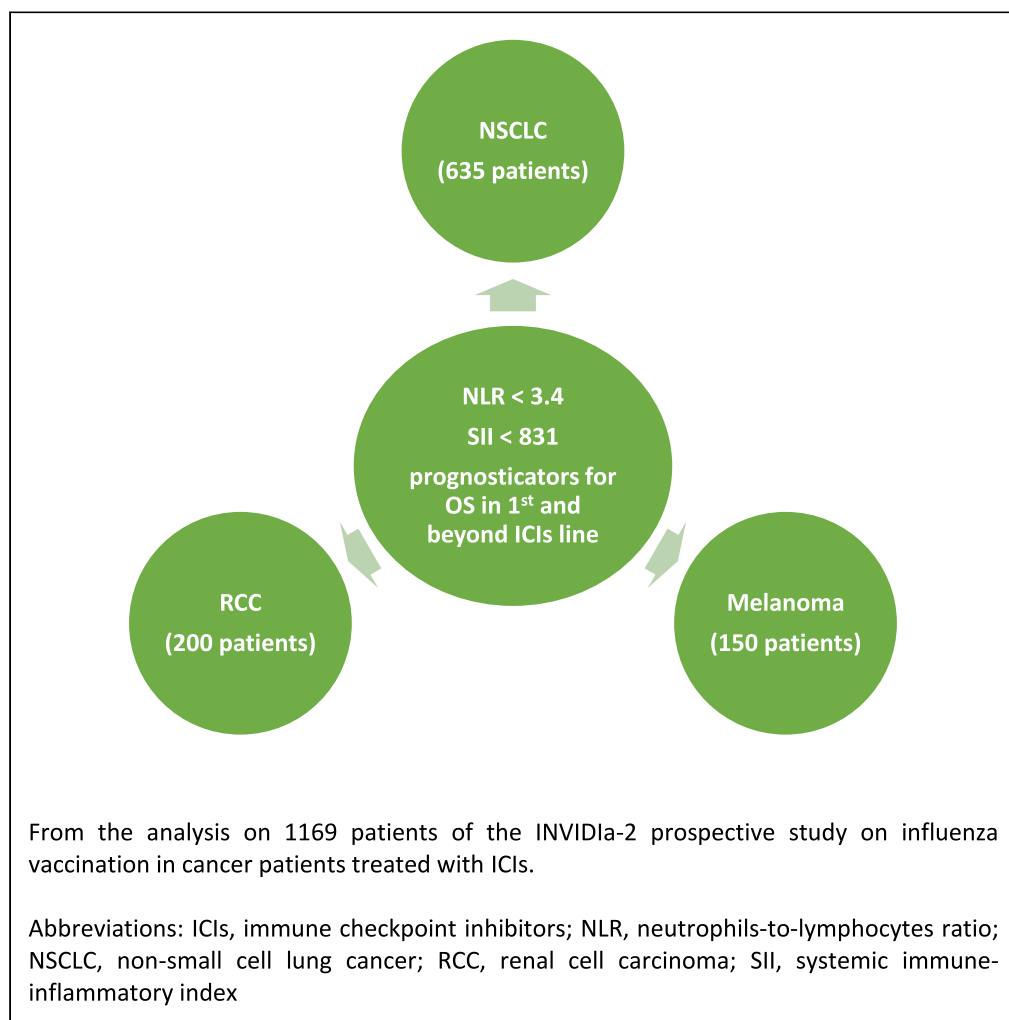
NSCLC
(635 patients)

NLR < 3.4
SII < 831
prognosticators for OS in 1$^{st}$ and beyond ICIs line

RCC
(200 patients)

Melanoma
(150 patients)

From the analysis on 1169 patients of the INVIDIa-2 prospective study on influenza vaccination in cancer patients treated with ICIs.

Abbreviations: ICIs, immune checkpoint inhibitors; NLR, neutrophils-to-lymphocytes ratio; NSCLC, non-small cell lung cancer; RCC, renal cell carcinoma; SII, systemic immune-inflammatory index